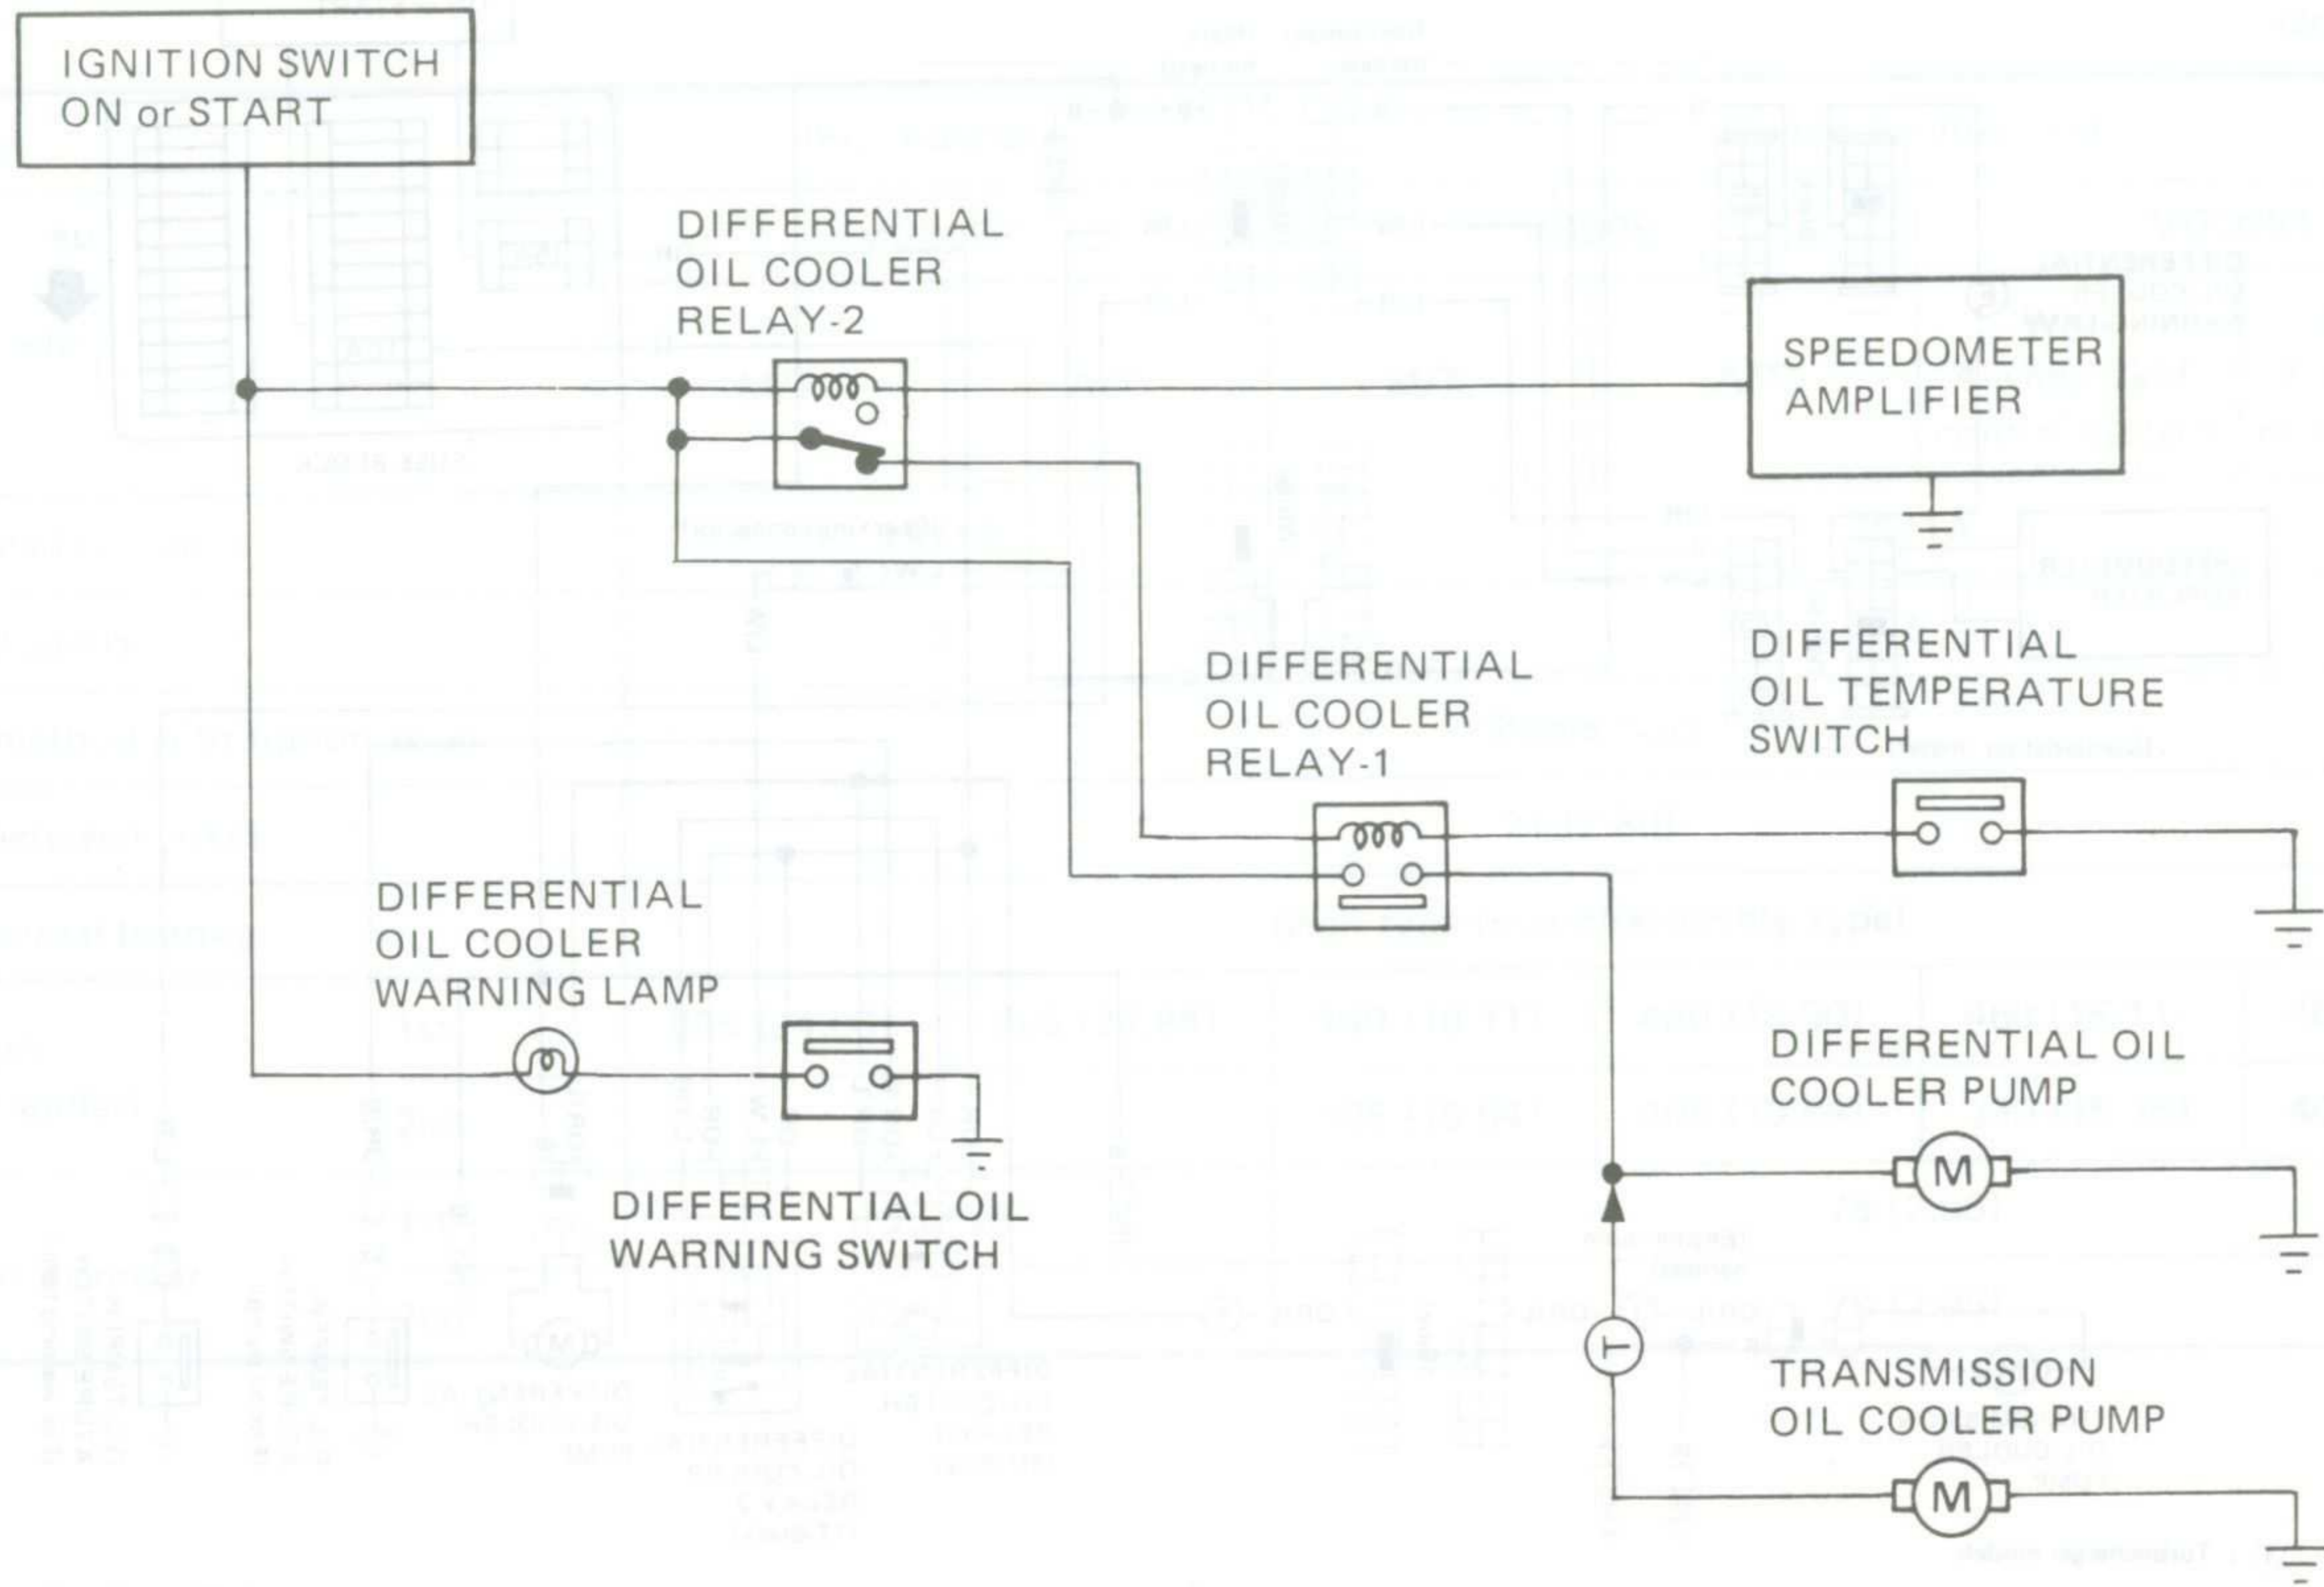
IGNITION SWITCH
ON or START

DIFFERENTIAL
OIL COOLER
RELAY-2

SPEEDOMETER
AMPLIFIER

DIFFERENTIAL
OIL COOLER
RELAY-1

DIFFERENTIAL
OIL TEMPERATURE
SWITCH

DIFFERENTIAL
OIL COOLER
WARNING LAMP

DIFFERENTIAL OIL
COOLER PUMP

M

DIFFERENTIAL OIL
WARNING SWITCH

T

TRANSMISSION
OIL COOLER PUMP

M